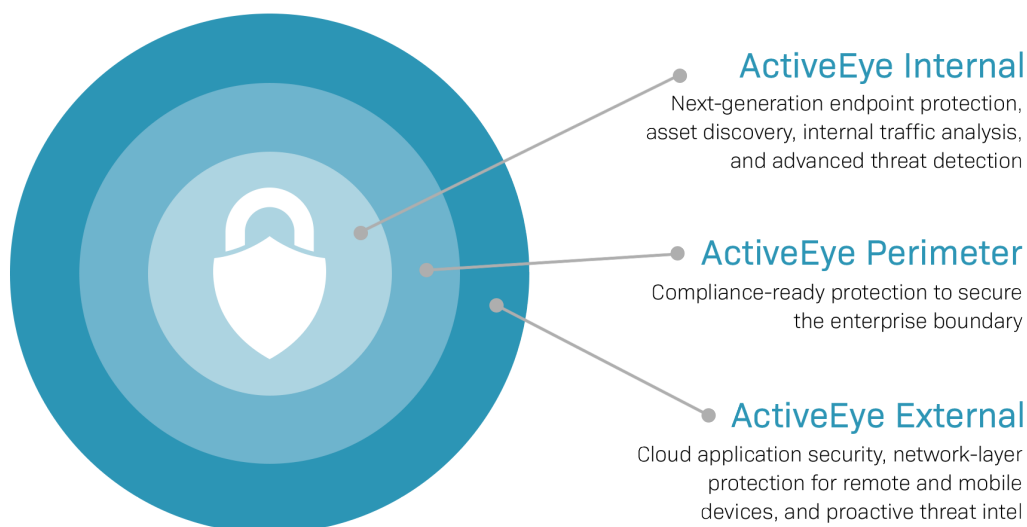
ActiveEye Internal
Next-generation endpoint protection, asset discovery, internal traffic analysis, and advanced threat detection

ActiveEye Perimeter
Compliance-ready protection to secure the enterprise boundary

ActiveEye External
Cloud application security, network-layer protection for remote and mobile devices, and proactive threat intel